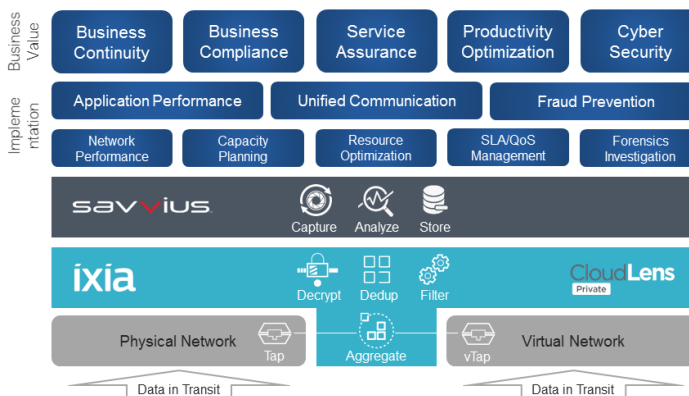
Business Value

Business Continuity

Business Compliance

Service Assurance

Productivity Optimization

Cyber Security

Implementation

Application Performance

Unified Communication

Fraud Prevention

Network Performance

Capacity Planning

Resource Optimization

SLA/QoS Management

Forensics Investigation

savvius

Capture

Analyze

Store

ixia

Decrypt

Dedup

Filter

CloudLens Private

Physical Network

Tap

Aggregate

vTap

Virtual Network

Data in Transit

Data in Transit